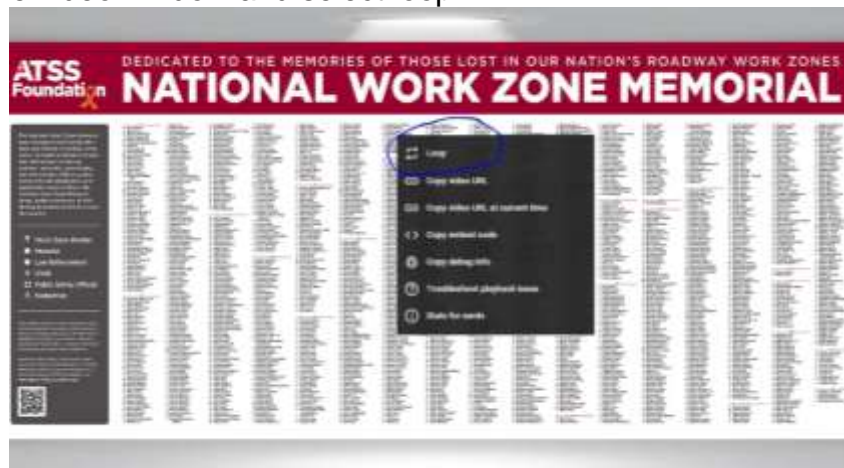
ATSS Foundation

DEDICATED TO THE MEMORIES OF THOSE LOST IN OUR NATION'S ROADWAY WORK ZONES

NATIONAL WORK ZONE MEMORIAL

Loop
Copy video URL
Copy video URL at current time
Copy embed code
Copy debug info
Troubleshoot playback issue
Stats for nerds

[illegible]